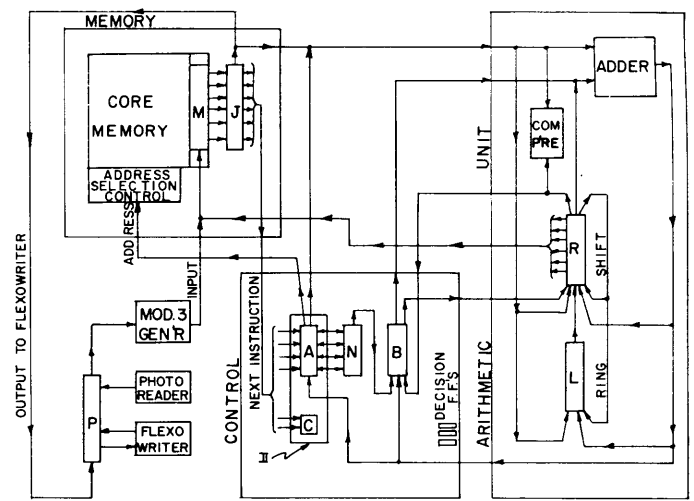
MEMORY
CORE MEMORY
M
J
ADDRESS SELECTION CONTROL
ADDER
COM PRE
UNIT
R
SHIFT
ARITHMETIC
L
RING
OUTPUT TO FLEXOWRITER
ADDRESS
INPUT
MOD.3 GEN'R
PHOTO READER
FLEXO WRITER
P
CONTROL
NEXT INSTRUCTION
A
N
B
C
DECISION F.F.'S
II